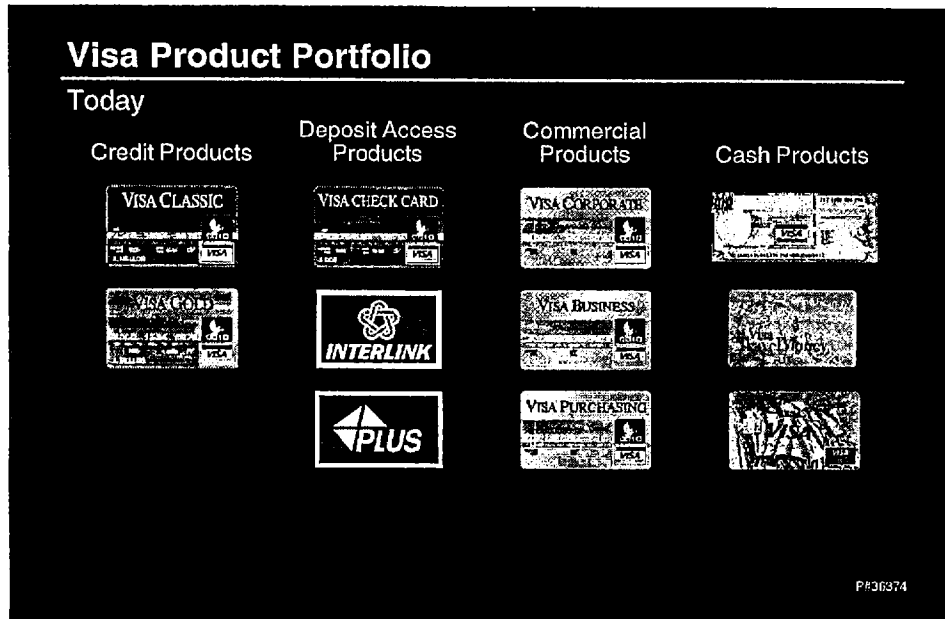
Visa Product Portfolio

Today

Credit Products

VISA CLASSIC

VISA

VISA GOLD

VISA

Deposit Access Products

VISA CHECK CARD

VISA

INTERLINK

PLUS

Commercial Products

VISA CORPORATE

VISA

VISA BUSINESS

VISA

VISA PURCHASING

VISA

Cash Products

VISA

Visa TravelMoney

VISA

P#36374